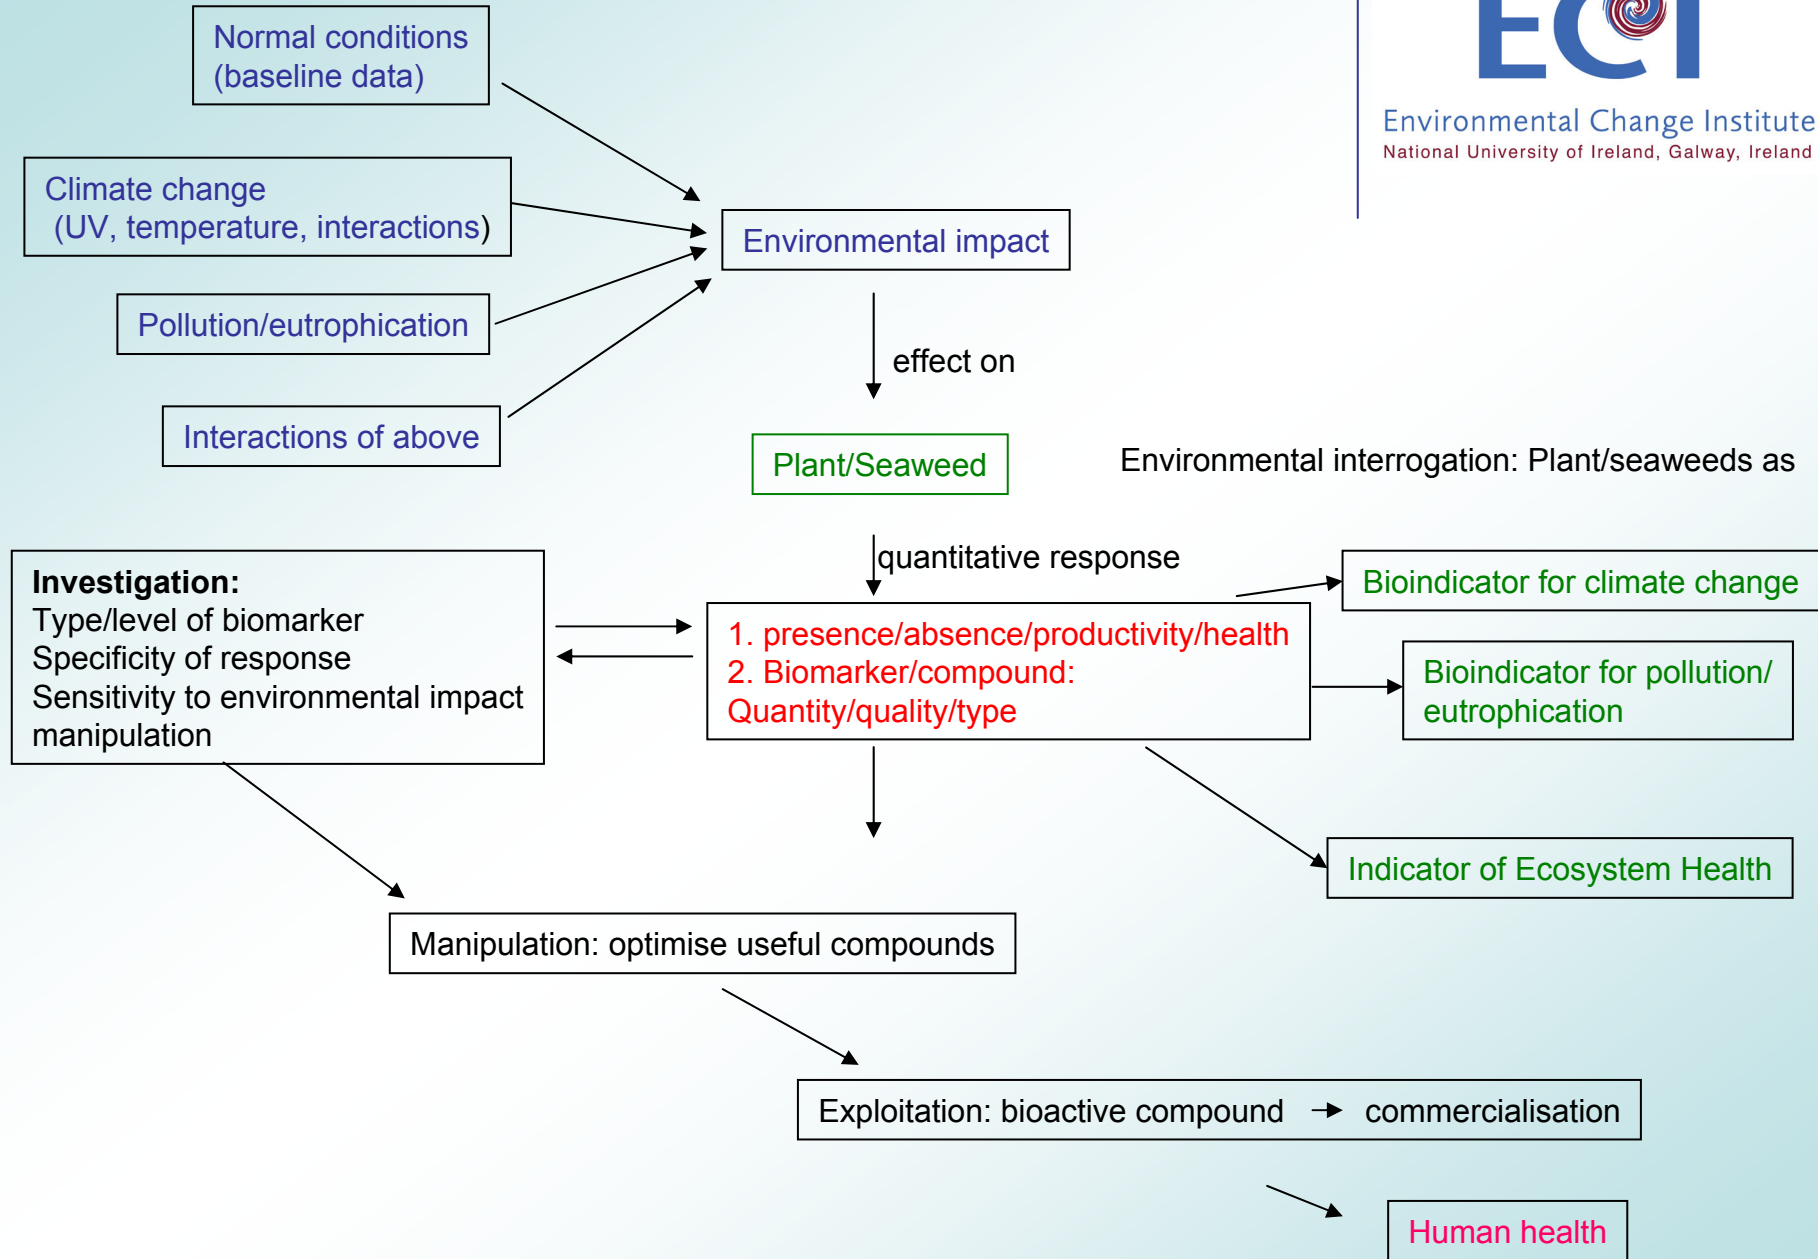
ECI
Environmental Change Institute
National University of Ireland, Galway, Ireland

Normal conditions (baseline data)

Climate change (UV, temperature, interactions)

Pollution/eutrophication

Interactions of above

Environmental impact

effect on

Plant/Seaweed

Environmental interrogation: Plant/seaweeds as

quantitative response

Investigation:
Type/level of biomarker
Specificity of response
Sensitivity to environmental impact
manipulation

1. presence/absence/productivity/health
2. Biomarker/compound: Quantity/quality/type

Bioindicator for climate change

Bioindicator for pollution/ eutrophication

Indicator of Ecosystem Health

Manipulation: optimise useful compounds

Exploitation: bioactive compound → commercialisation

Human health